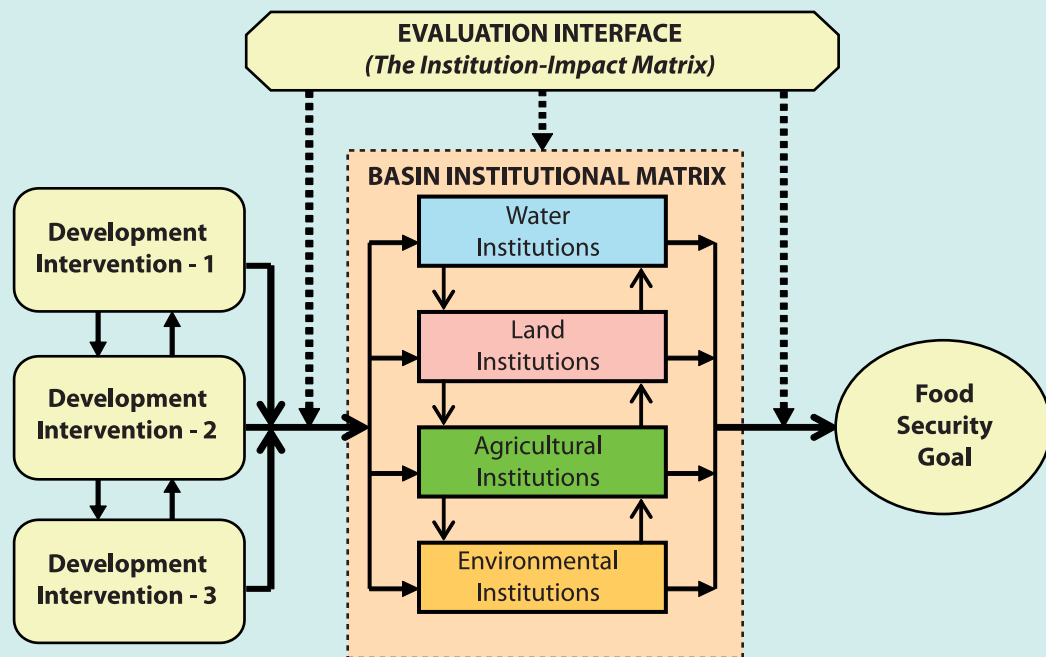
EVALUATION INTERFACE
(The Institution-Impact Matrix)

BASIN INSTITUTIONAL MATRIX

Development Intervention - 1

Development Intervention - 2

Development Intervention - 3

Water Institutions

Land Institutions

Agricultural Institutions

Environmental Institutions

Food Security Goal